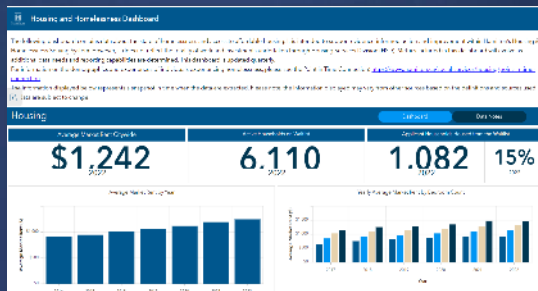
Housing and Homelessness Dashboard

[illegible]

Housing

Dashboard

Data Notes

Average Market Rent Citywide

$1,242

2022

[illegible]

6,110

2022

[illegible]

1,082

2022

15%

Average Market Rent by Year

Yearly Average Market Rent by Bedroom Count

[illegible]